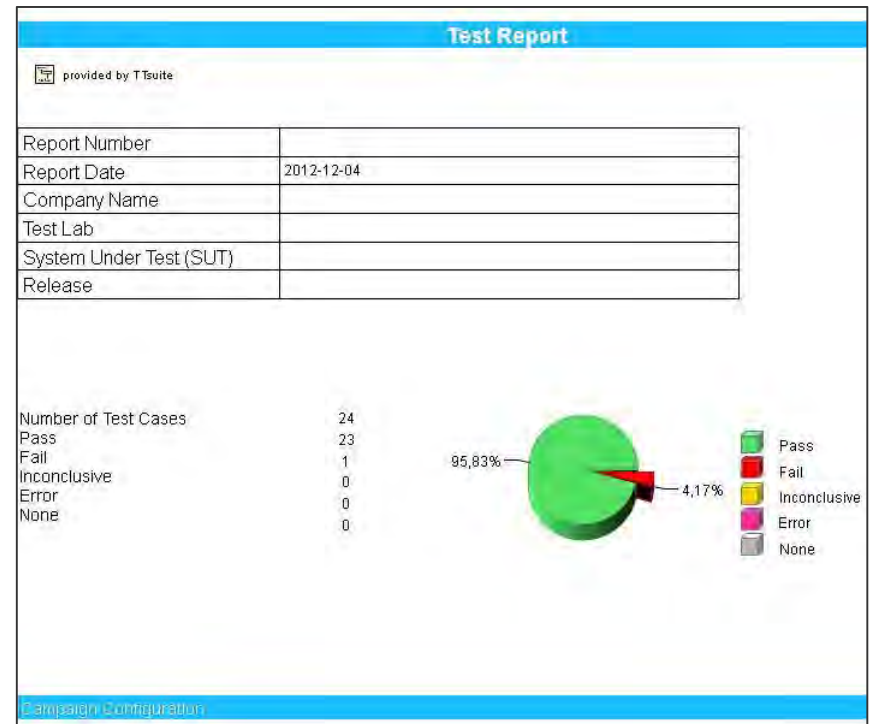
Test Report

provided by TTsuite

| Report Number | |
|---|---|
| Report Date | 2012-12-04 |
| Company Name | |
| Test Lab | |
| System Under Test (SUT) | |
| Release | |

| | |
|---|---|
| Number of Test Cases | 24 |
| Pass | 23 |
| Fail | 1 |
| Inconclusive | 0 |
| Error | 0 |
| None | 0 |

95,83%

4,17%

Pass
Fail
Inconclusive
Error
None

Campaign Configuration